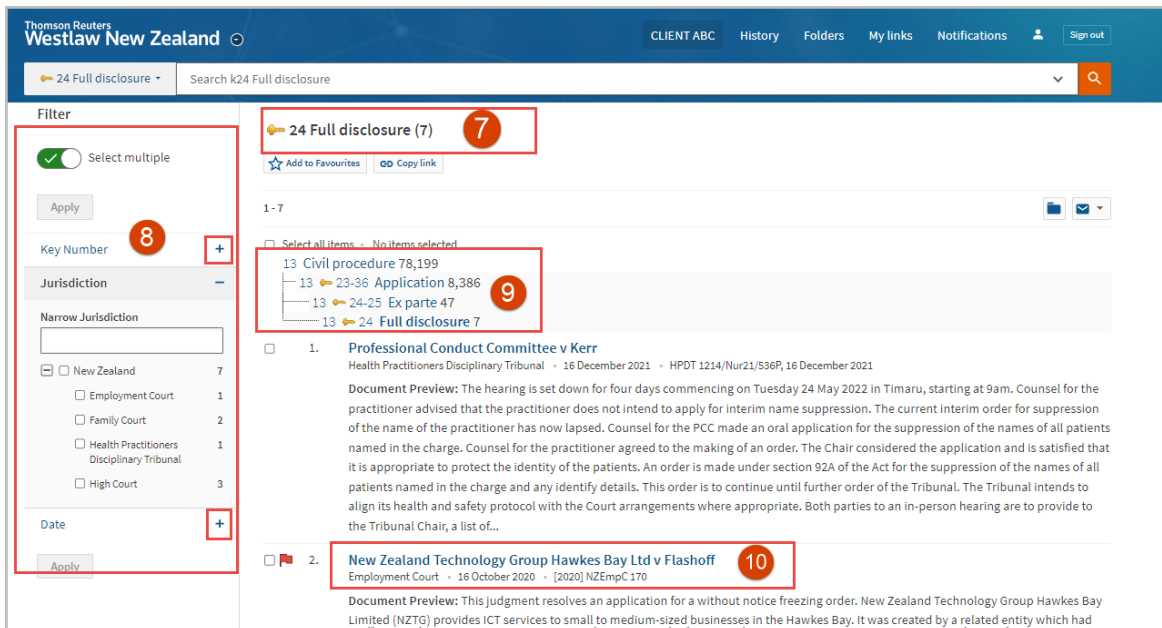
Thomson Reuters
Westlaw New Zealand

CLIENT ABC History Folders My links Notifications Sign out

24 Full disclosure

Search k24 Full disclosure

Filter

Select multiple

Apply

8

Key Number +

Jurisdiction −

Narrow Jurisdiction

New Zealand 7

Employment Court 1

Family Court 2

Health Practitioners Disciplinary Tribunal 1

High Court 3

Date +

Apply

24 Full disclosure (7)

7

Add to Favourites

Copy link

1 - 7

Select all items • No items selected

13 Civil procedure 78,199

13 23-36 Application 8,386

13 24-25 Ex parte 47

13 24 Full disclosure 7

9

1. Professional Conduct Committee v Kerr

Health Practitioners Disciplinary Tribunal • 16 December 2021 • HPDT 1214/Nur21/536P, 16 December 2021

Document Preview: The hearing is set down for four days commencing on Tuesday 24 May 2022 in Timaru, starting at 9am. Counsel for the practitioner advised that the practitioner does not intend to apply for interim name suppression. The current interim order for suppression of the name of the practitioner has now lapsed. Counsel for the PCC made an oral application for the suppression of the names of all patients named in the charge. Counsel for the practitioner agreed to the making of an order. The Chair considered the application and is satisfied that it is appropriate to protect the identity of the patients. An order is made under section 92A of the Act for the suppression of the names of all patients named in the charge and any identify details. This order is to continue until further order of the Tribunal. The Tribunal intends to align its health and safety protocol with the Court arrangements where appropriate. Both parties to an in-person hearing are to provide to the Tribunal Chair, a list of...

2. New Zealand Technology Group Hawkes Bay Ltd v Flashoff

10

Employment Court • 16 October 2020 • [2020] NZEmpC 170

Document Preview: This judgment resolves an application for a without notice freezing order. New Zealand Technology Group Hawkes Bay Limited (NZTG) provides ICT services to small to medium-sized businesses in the Hawkes Bay. It was created by a related entity which had